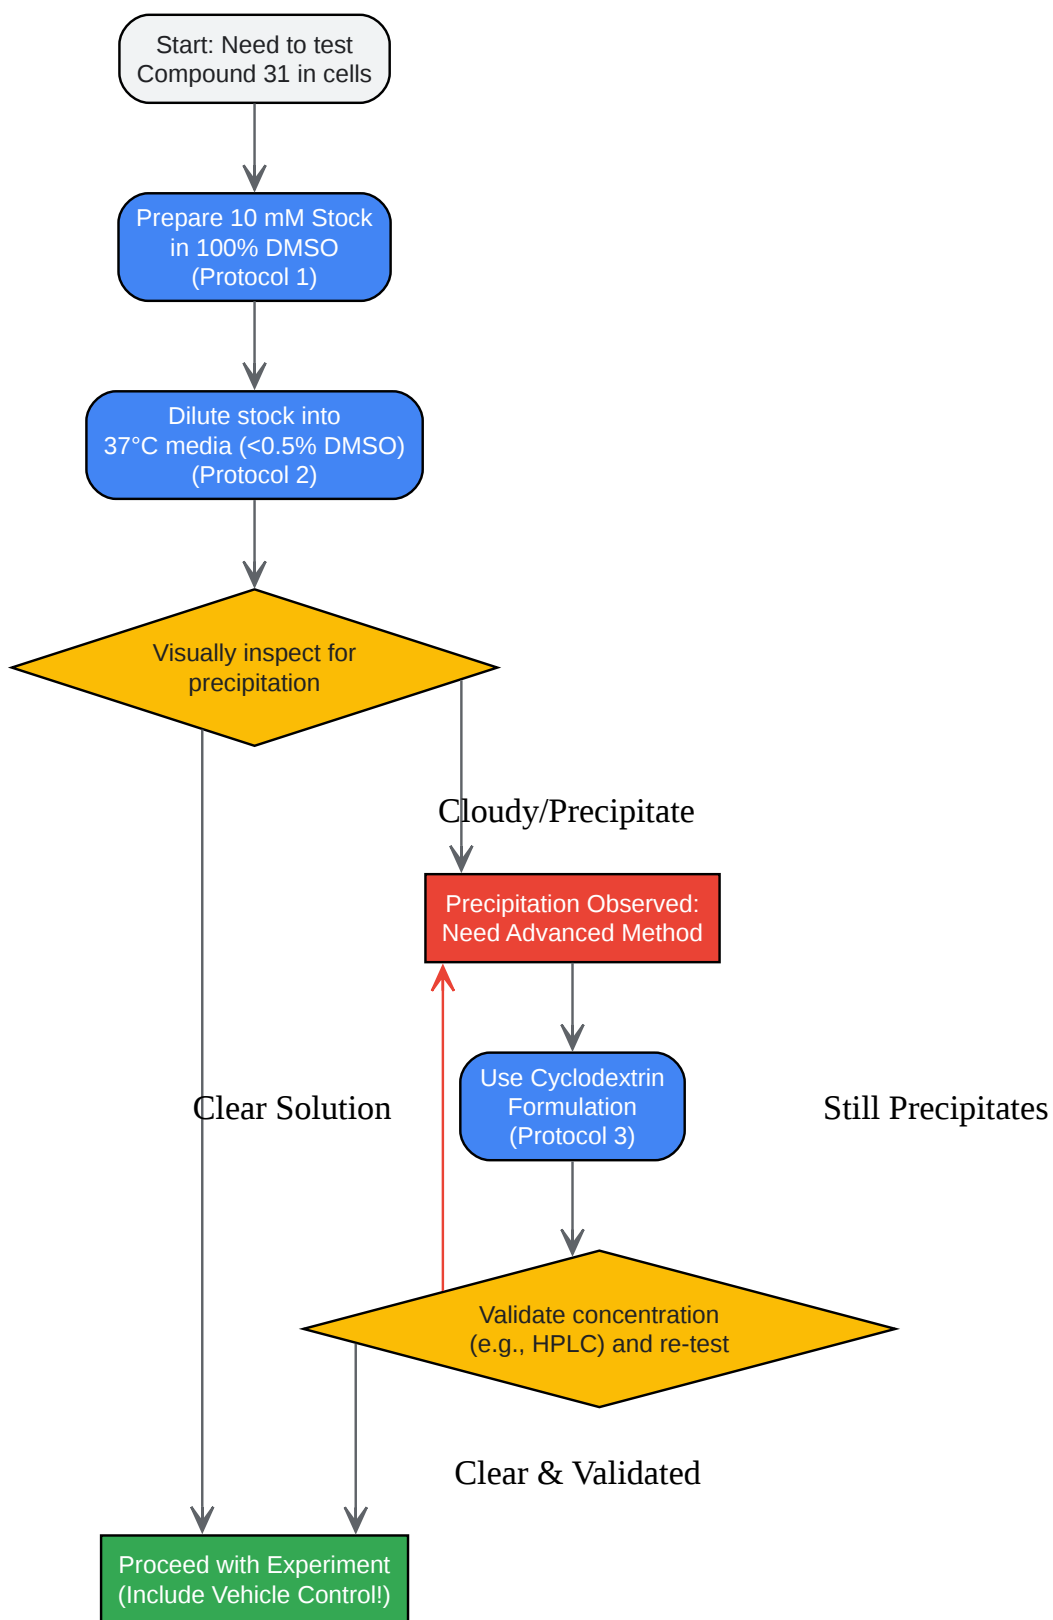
Start: Need to test Compound 31 in cells

Prepare 10 mM Stock in 100% DMSO (Protocol 1)

Dilute stock into 37°C media (<0.5% DMSO) (Protocol 2)

Visually inspect for precipitation

Cloudy/Precipitate

Precipitation Observed: Need Advanced Method

Use Cyclodextrin Formulation (Protocol 3)

Clear Solution

Still Precipitates

Validate concentration (e.g., HPLC) and re-test

Clear & Validated

Proceed with Experiment (Include Vehicle Control!)